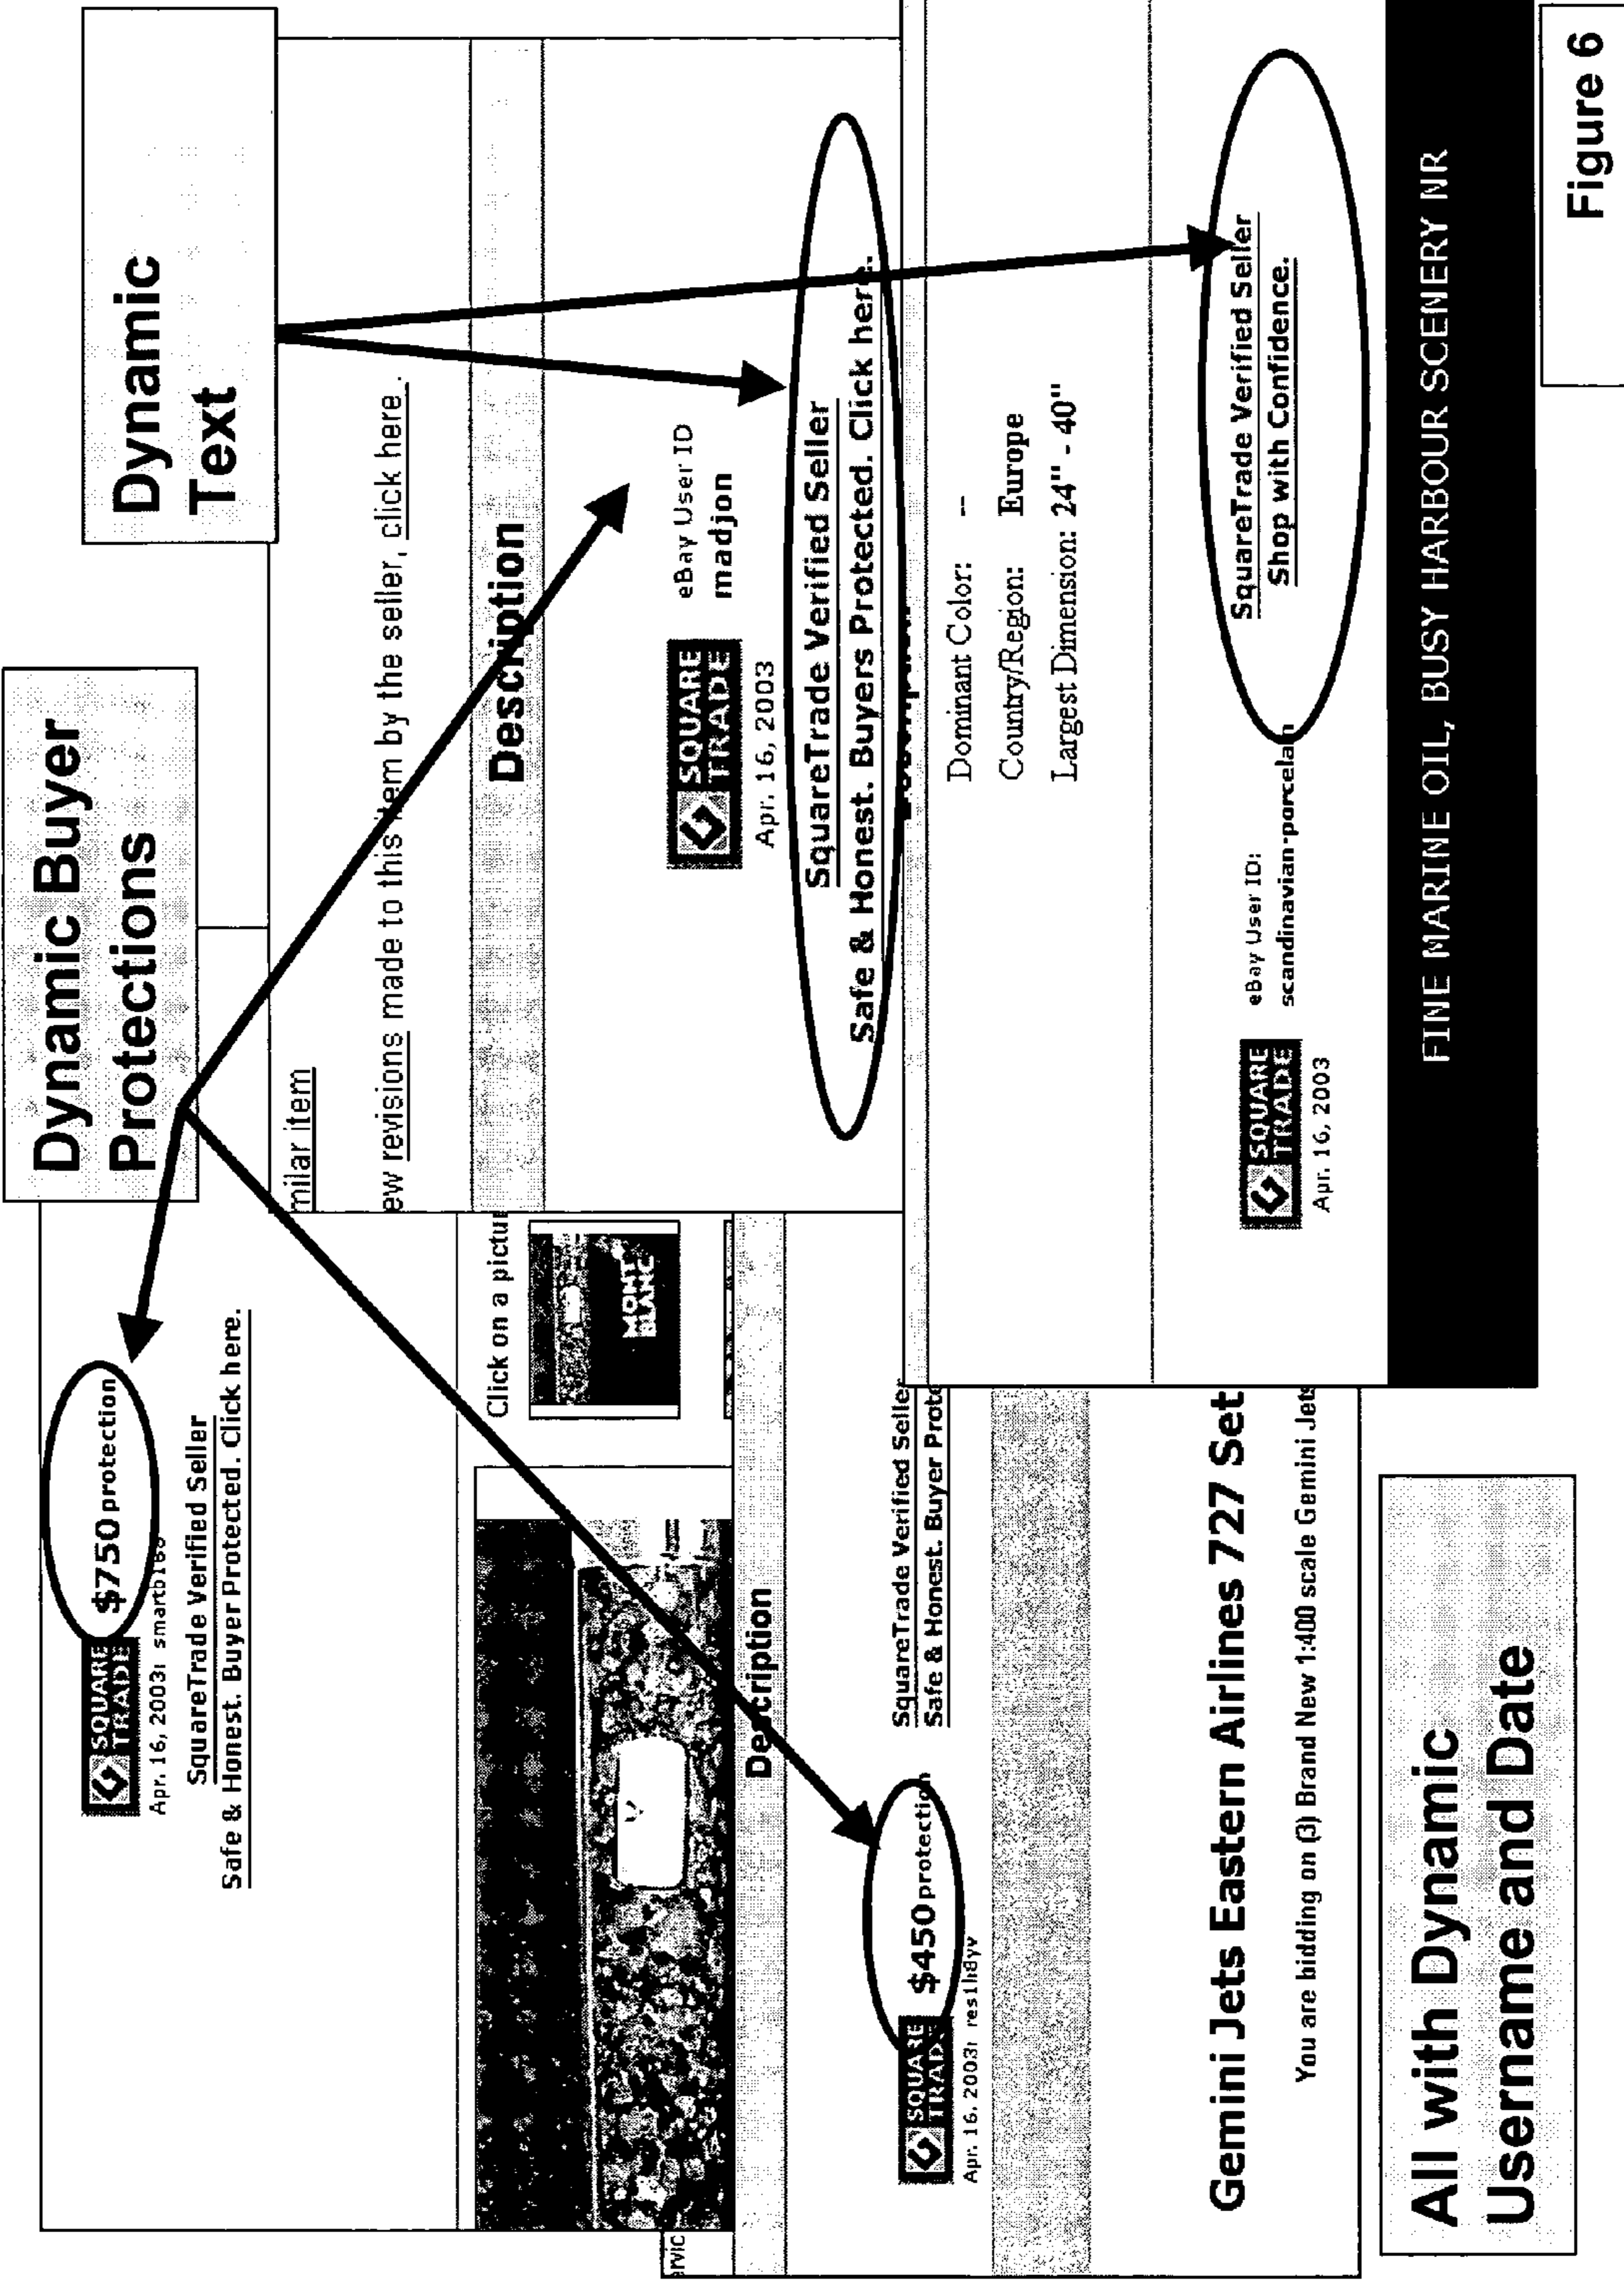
Dynamic Text

Dynamic Buyer Protections

milar item

ew revisions made to this item by the seller, click here.

Description

SQUARE TRADE
Apr. 16, 2003
eBay User ID
madjon

SquareTrade Verified Seller
Safe & Honest. Buyers Protected. Click here.

Dominant Color: --
Country/Region: Europe
Largest Dimension: 24" - 40"

SQUARE TRADE
Apr. 16, 2003
eBay User ID:
scandinavian-porcelain

SquareTrade Verified Seller
Shop with Confidence.

FINE MARINE OIL, BUSY HARBOUR SCENERY NR

Figure 6

SQUARE TRADE $750 protection
Apr. 16, 2003 | smartbi69
SquareTrade Verified Seller
Safe & Honest. Buyer Protected. Click here.

Click on a pictu

MONT BLANC

Description

SQUARE TRADE $450 protection
Apr. 16, 2003 | res1li8yv

SquareTrade Verified Seller
Safe & Honest. Buyer Prote

Gemini Jets Eastern Airlines 727 Set
You are bidding on (3) Brand New 1:400 scale Gemini Jets

All with Dynamic Username and Date